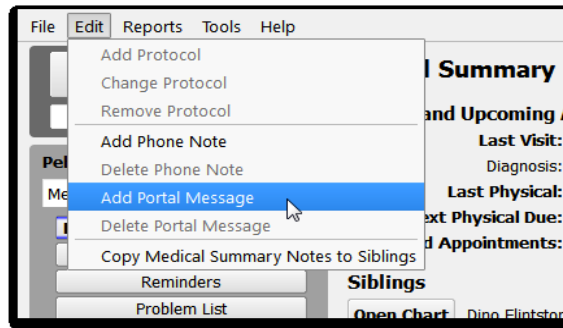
File Edit Reports Tools Help

Add Protocol
Change Protocol
Remove Protocol
Add Phone Note
Delete Phone Note
Add Portal Message
Delete Portal Message
Copy Medical Summary Notes to Siblings

l Summary
and Upcoming
Last Visit:
Diagnosis:
Last Physical:
xt Physical Due:
d Appointments:

Pe
Me

Reminders
Problem List

Siblings
Open Chart Dino Flintsto